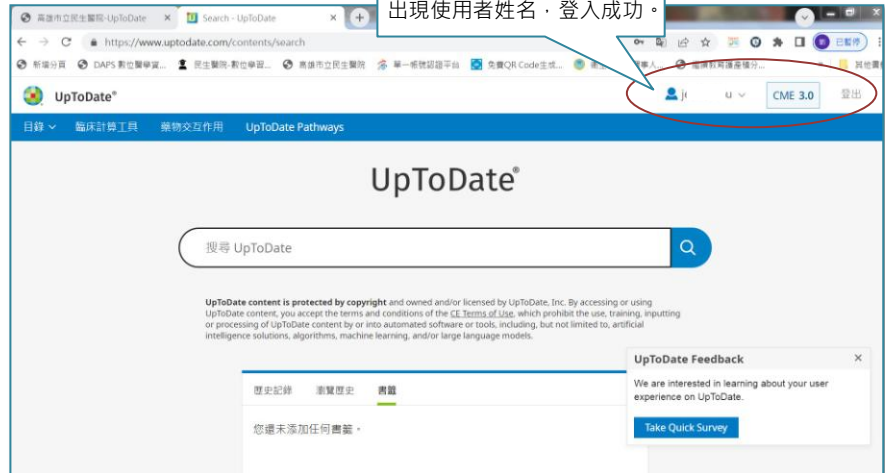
高雄市立民生醫院-UpToDate
Search - UpToDate
出現使用者姓名，登入成功。
https://www.uptodate.com/contents/search
已暫停
新增分頁 DAPS 數位醫學資... 民生醫院-數位學習... 高雄市立民生醫院 單一帳號認證平台 免費QR Code生成... 其他書
UpToDate®
jc
u
CME 3.0
登出
目錄 臨床計算工具 藥物交互作用 UpToDate Pathways
UpToDate®
搜尋 UpToDate
UpToDate content is protected by copyright and owned and/or licensed by UpToDate, Inc. By accessing or using UpToDate content, you accept the terms and conditions of the CE Terms of Use, which prohibit the use, training, inputting or processing of UpToDate content by or into automated software or tools, including, but not limited to, artificial intelligence solutions, algorithms, machine learning, and/or large language models.
歷史記錄 瀏覽歷史 書籤
您還未添加任何書籤。
UpToDate Feedback
We are interested in learning about your user experience on UpToDate.
Take Quick Survey